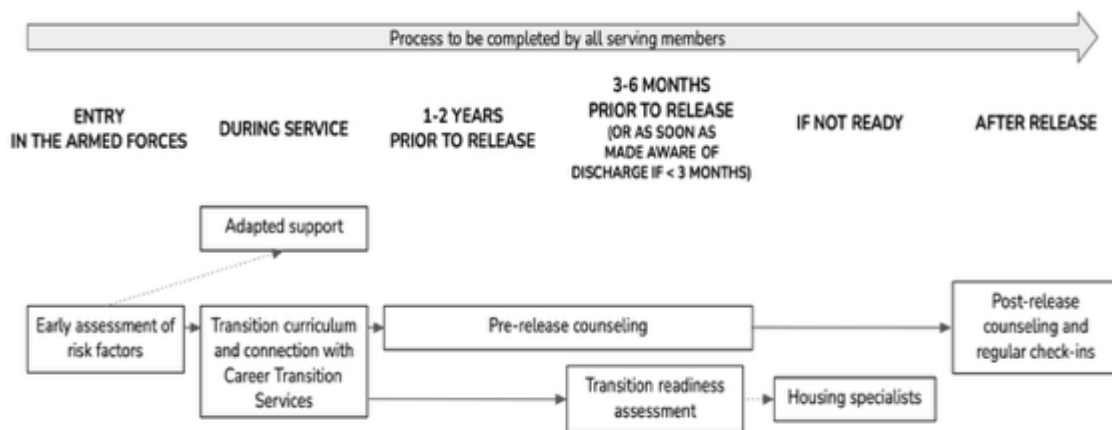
Process to be completed by all serving members

ENTRY IN THE ARMED FORCES

DURING SERVICE

1-2 YEARS PRIOR TO RELEASE

3-6 MONTHS PRIOR TO RELEASE (OR AS SOON AS MADE AWARE OF DISCHARGE IF < 3 MONTHS)

IF NOT READY

AFTER RELEASE

Adapted support

Early assessment of risk factors

Transition curriculum and connection with Career Transition Services

Pre-release counseling

Post-release counseling and regular check-ins

Transition readiness assessment

Housing specialists